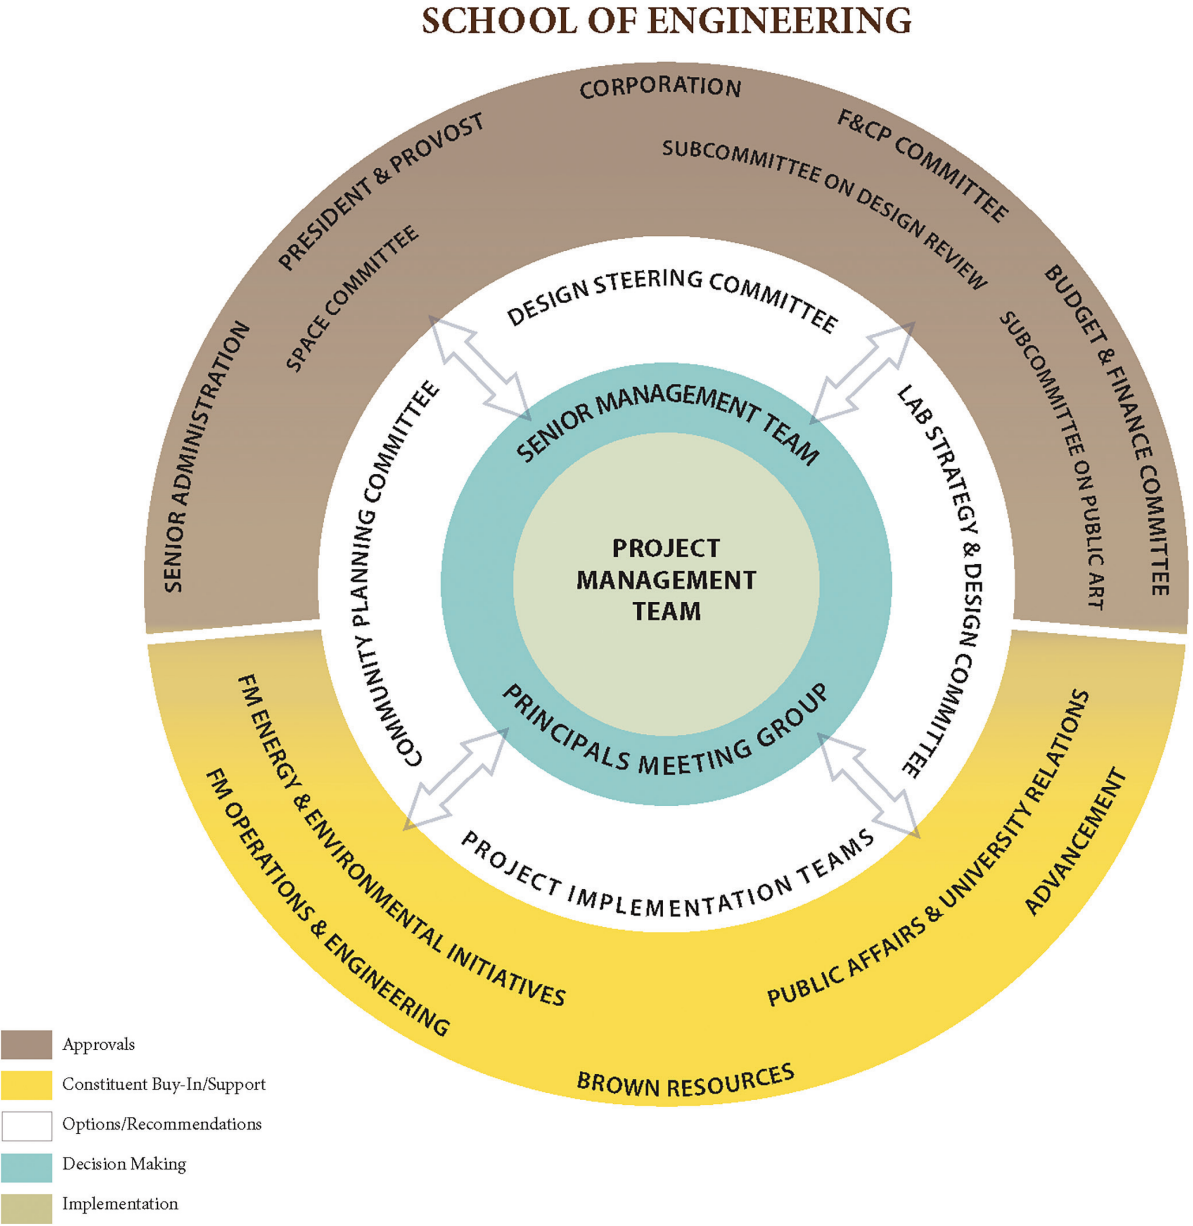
SCHOOL OF ENGINEERING

CORPORATION

PRESIDENT & PROVOST

F&CP COMMITTEE

SUBCOMMITTEE ON DESIGN REVIEW

SPACE COMMITTEE

BUDGET & FINANCE COMMITTEE

SENIOR ADMINISTRATION

SUBCOMMITTEE ON PUBLIC ART

DESIGN STEERING COMMITTEE

COMMUNITY PLANNING COMMITTEE

LAB STRATEGY & DESIGN COMMITTEE

SENIOR MANAGEMENT TEAM

PROJECT MANAGEMENT TEAM

PRINCIPALS MEETING GROUP

PROJECT IMPLEMENTATION TEAMS

FM ENERGY & ENVIRONMENTAL INITIATIVES

FM OPERATIONS & ENGINEERING

PUBLIC AFFAIRS & UNIVERSITY RELATIONS

ADVANCEMENT

BROWN RESOURCES

Approvals

Constituent Buy-In/Support

Options/Recommendations

Decision Making

Implementation